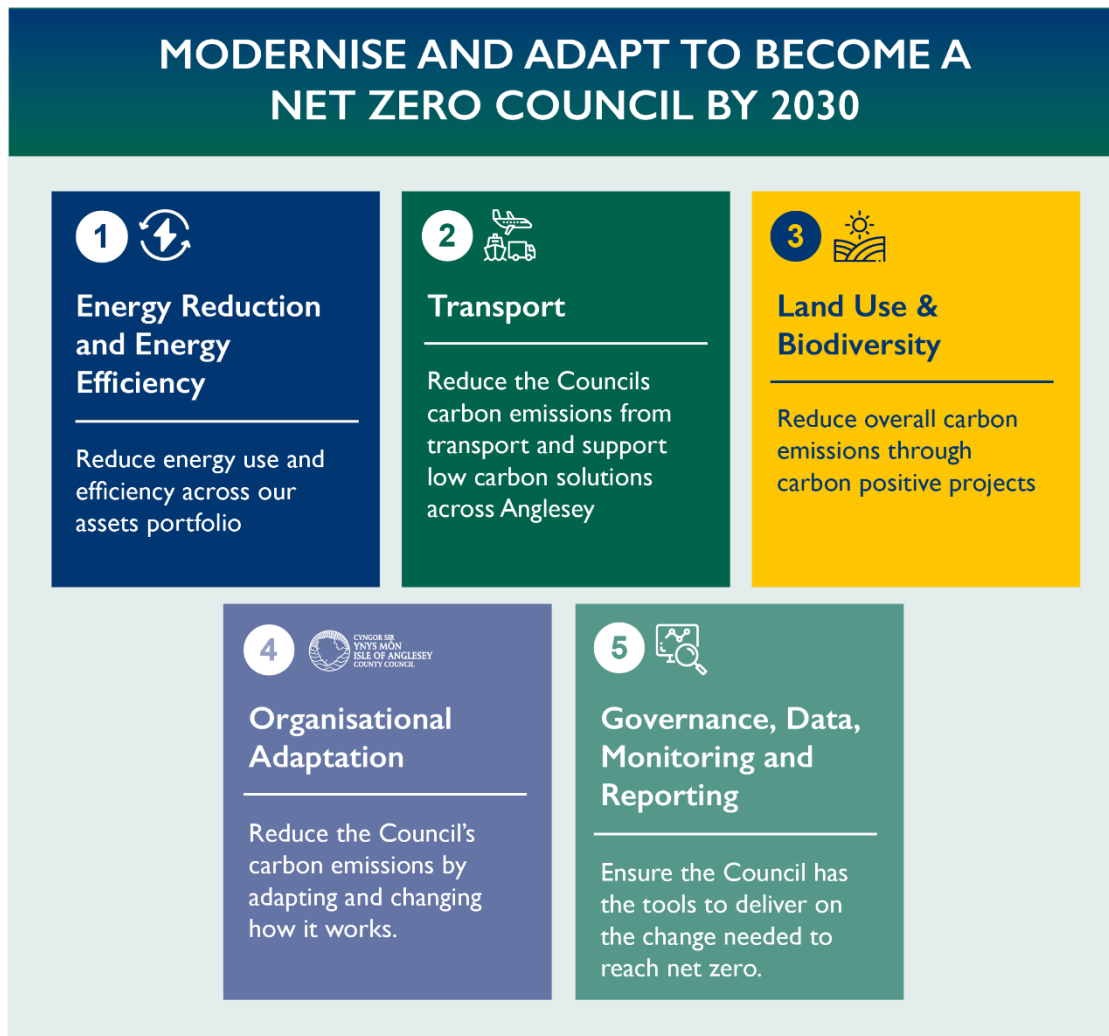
MODERNISE AND ADAPT TO BECOME A NET ZERO COUNCIL BY 2030

1

Energy Reduction and Energy Efficiency

Reduce energy use and efficiency across our assets portfolio

2

Transport

Reduce the Councils carbon emissions from transport and support low carbon solutions across Anglesey

3

Land Use & Biodiversity

Reduce overall carbon emissions through carbon positive projects

4

CYNGOR SIR YNYS MÔN ISLE OF ANGLESEY COUNTY COUNCIL

Organisational Adaptation

Reduce the Council's carbon emissions by adapting and changing how it works.

5

Governance, Data, Monitoring and Reporting

Ensure the Council has the tools to deliver on the change needed to reach net zero.